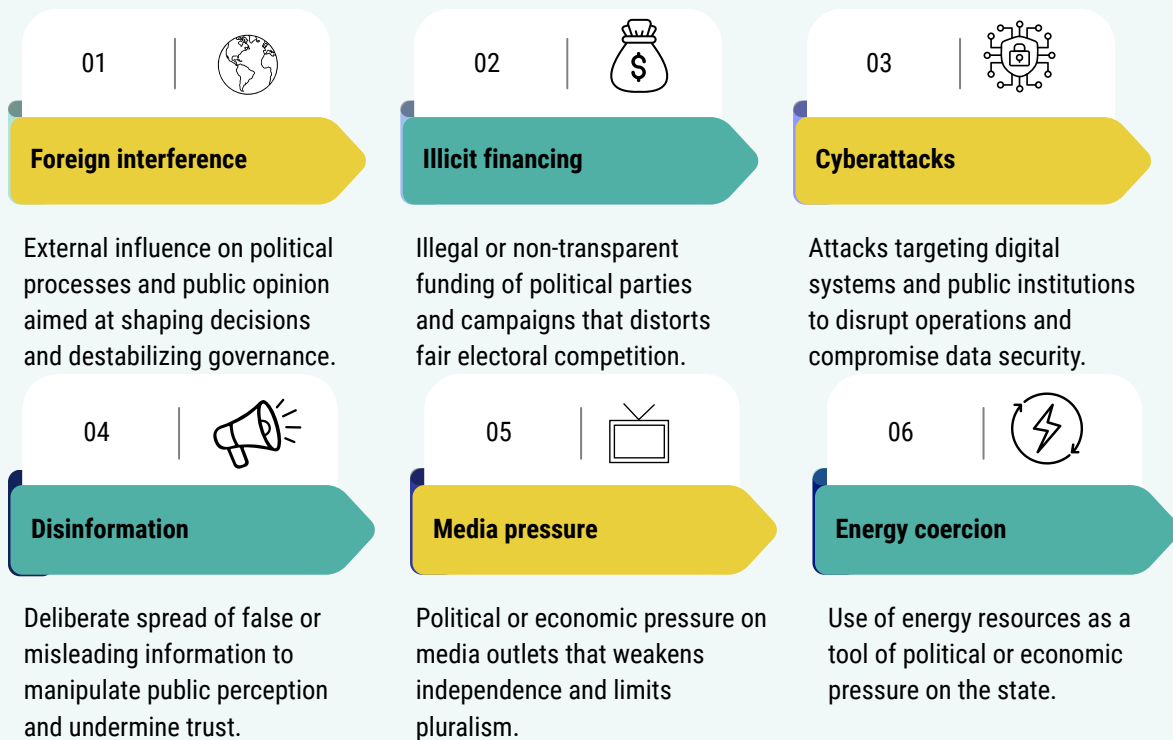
01

Foreign interference

External influence on political processes and public opinion aimed at shaping decisions and destabilizing governance.

02

$

Illicit financing

Illegal or non-transparent funding of political parties and campaigns that distorts fair electoral competition.

03

Cyberattacks

Attacks targeting digital systems and public institutions to disrupt operations and compromise data security.

04

Disinformation

Deliberate spread of false or misleading information to manipulate public perception and undermine trust.

05

Media pressure

Political or economic pressure on media outlets that weakens independence and limits pluralism.

06

Energy coercion

Use of energy resources as a tool of political or economic pressure on the state.